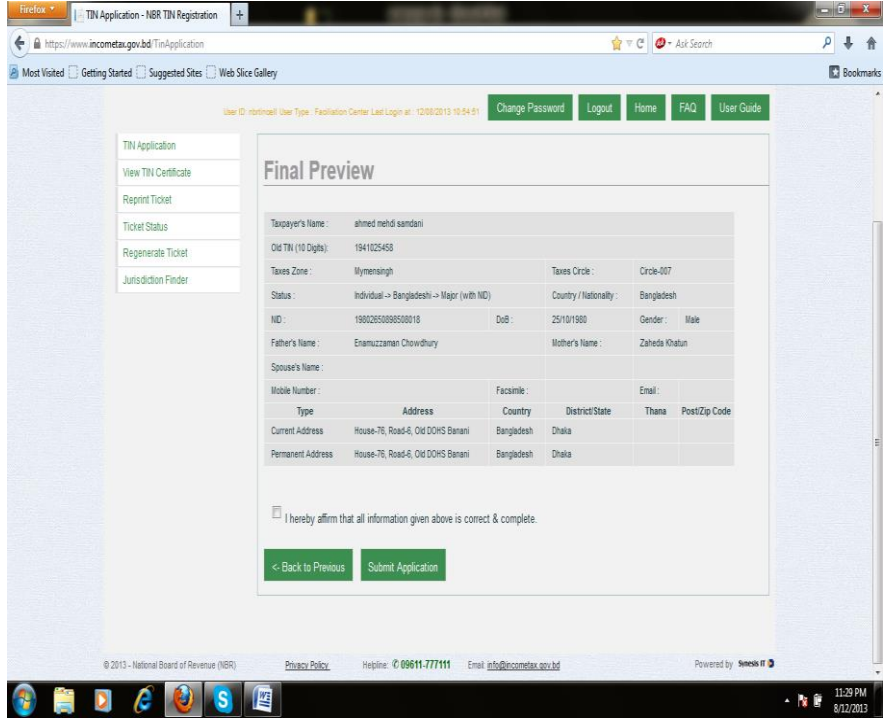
Firefox
TIN Application - NBR TIN Registration
+
https://www.incometax.gov.bd/TinApplication
Ask Search
Most Visited Getting Started Suggested Sites Web Slice Gallery
Bookmarks

User ID: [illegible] User Type : Facilitation Center Last Login at : 12/08/2013 10:54:51
Change Password Logout Home FAQ User Guide

TIN Application
View TIN Certificate
Reprint Ticket
Ticket Status
Regenerate Ticket
Jurisdiction Finder

Final Preview

| Taxpayer's Name : | ahmed mehdi samdani | | | | |
|---|---|---|---|---|---|
| Old TIN (10 Digits): | 1941025458 | | | | |
| Taxes Zone : | Mymensingh | | Taxes Circle : | Circle-007 | |
| Status : | Individual -> Bangladeshi -> Major (with NID) | | Country / Nationality : | Bangladesh | |
| NID : | 19802650898508018 | DoB : | 25/10/1980 | Gender : | Male |
| Father's Name : | Enamuzzaman Chowdhury | | Mother's Name : | Zaheda Khatun | |
| Spouse's Name : | | | | | |
| Mobile Number : | | Facsimile : | | Email : | |
| Type | Address | Country | District/State | Thana | Post/Zip Code |
| Current Address | House-76, Road-6, Old DOHS Banani | Bangladesh | Dhaka | | |
| Permanent Address | House-76, Road-6, Old DOHS Banani | Bangladesh | Dhaka | | |

I hereby affirm that all information given above is correct & complete.

<- Back to Previous Submit Application

© 2013 - National Board of Revenue (NBR) Privacy Policy Helpline: 09611-777111 Email: info@incometax.gov.bd Powered by Synesis IT

11:29 PM
8/12/2013